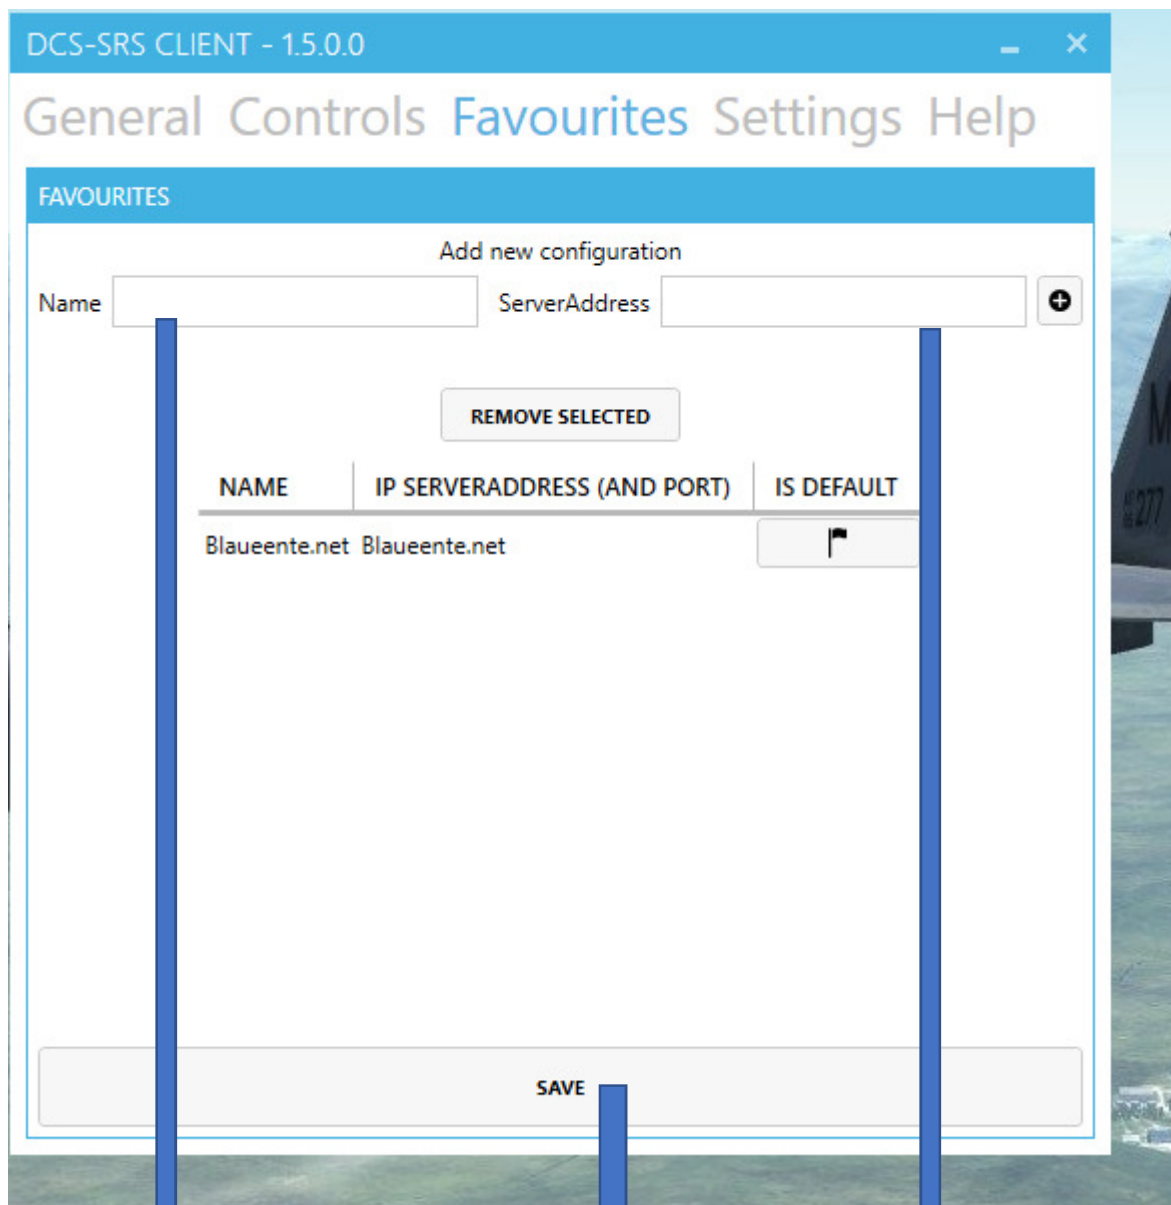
DCS-SRS CLIENT - 1.5.0.0

General Controls Favourites Settings Help

FAVOURITES

Add new configuration

Name

ServerAddress

REMOVE SELECTED

| NAME | IP SERVERADDRESS (AND PORT) | IS DEFAULT |
|---|---|---|
| Blaueente.net | Blaueente.net | |

SAVE